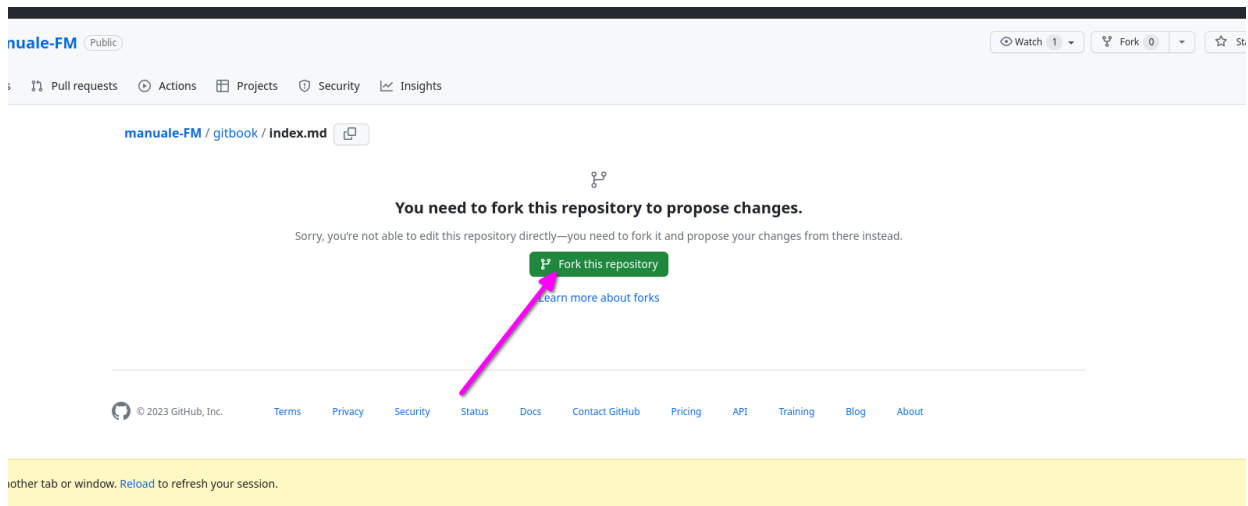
nuale-FM Public

Watch 1 Fork 0 St

s Pull requests Actions Projects Security Insights

manuale-FM / gitbook / index.md

You need to fork this repository to propose changes.

Sorry, you're not able to edit this repository directly—you need to fork it and propose your changes from there instead.

Fork this repository

Learn more about forks

© 2023 GitHub, Inc. Terms Privacy Security Status Docs Contact GitHub Pricing API Training Blog About

nother tab or window. Reload to refresh your session.